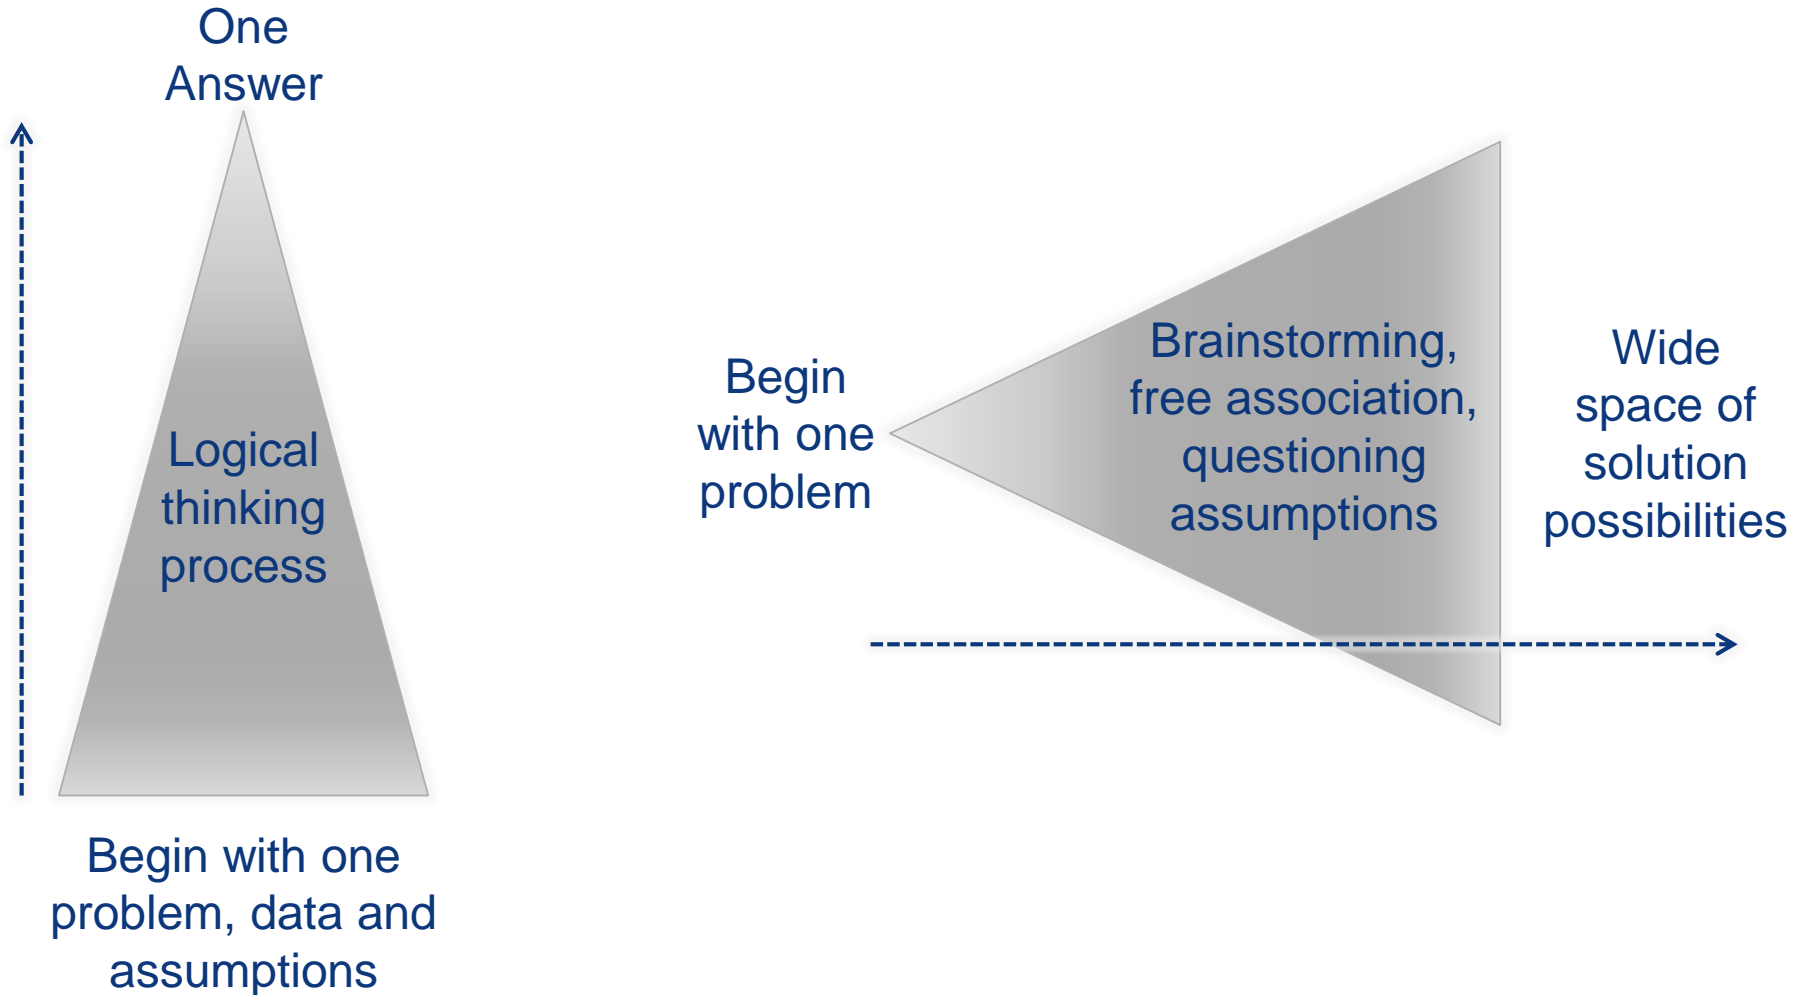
One Answer

Logical thinking process

Begin with one problem, data and assumptions

Begin with one problem

Brainstorming, free association, questioning assumptions

Wide space of solution possibilities